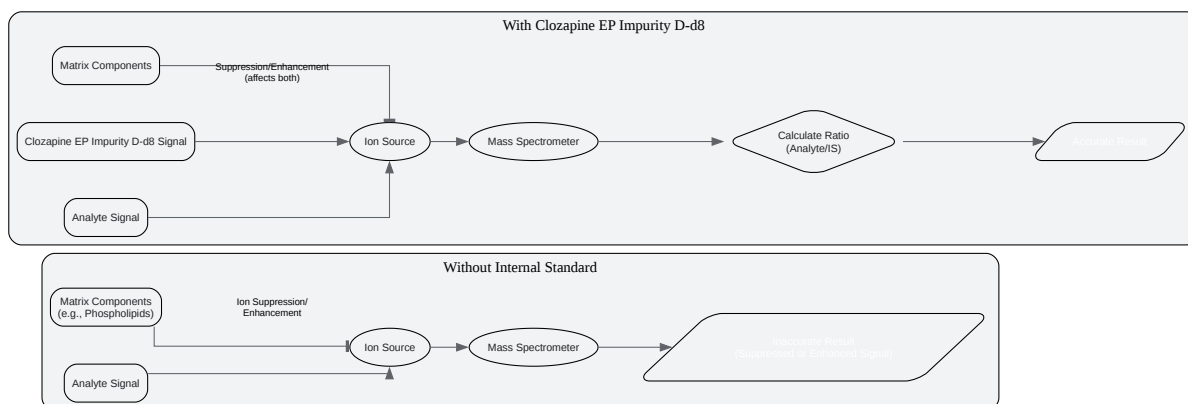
With Clozapine EP Impurity D-d8

Matrix Components

Suppression/Enhancement (affects both)

Clozapine EP Impurity D-d8 Signal

Ion Source

Mass Spectrometer

Calculate Ratio (Analyte/IS)

Accurate Result

Analyte Signal

Without Internal Standard

Matrix Components (e.g., Phospholipids)

Ion Suppression/ Enhancement

Ion Source

Mass Spectrometer

Inaccurate Result (Suppressed or Enhanced Signal)

Analyte Signal